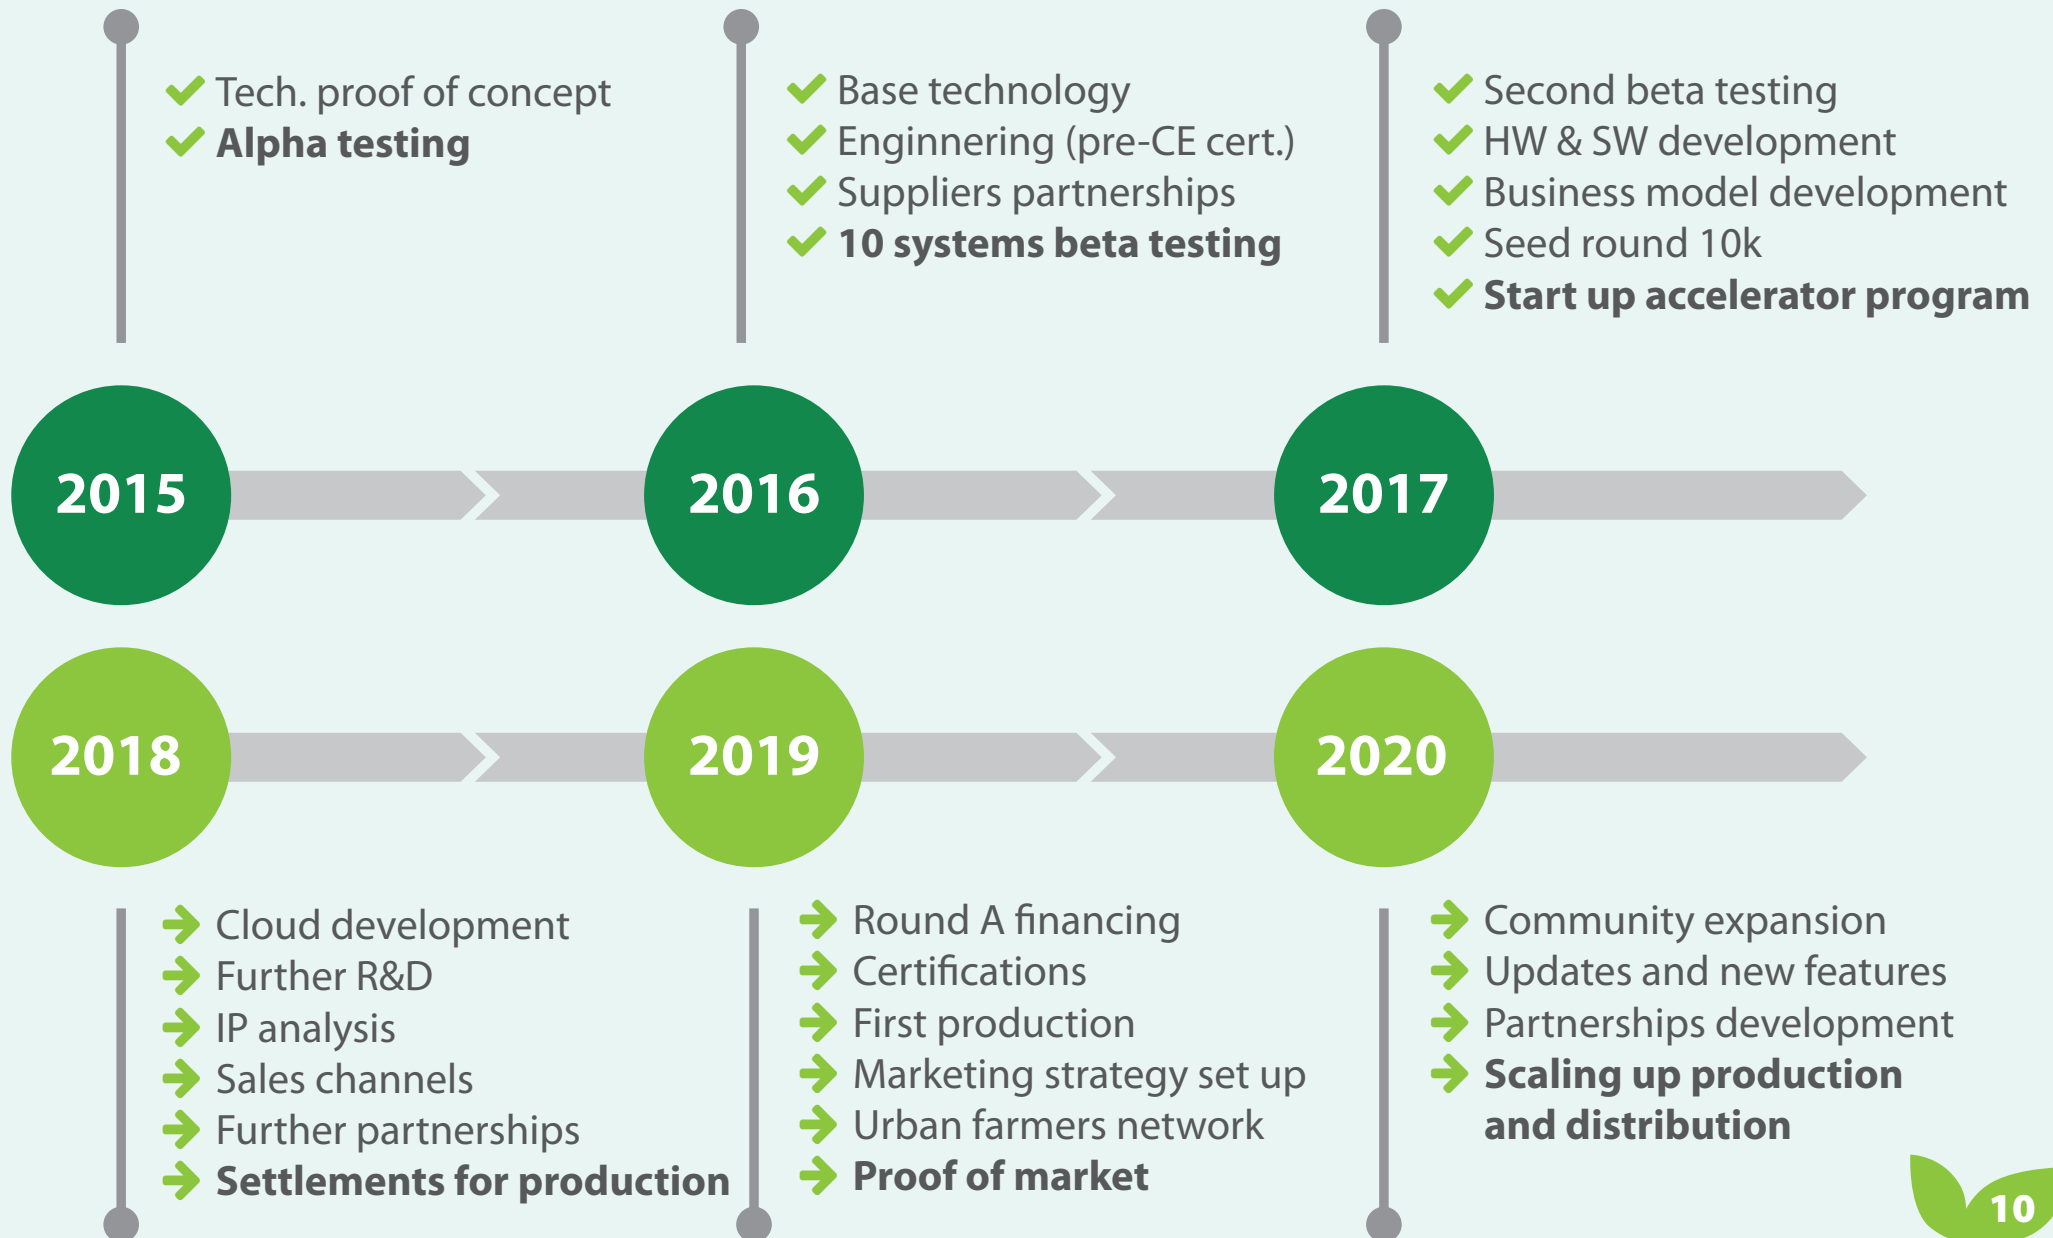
Tech. proof of concept
Alpha testing

Base technology
Enginnering (pre-CE cert.)
Suppliers partnerships
10 systems beta testing

Second beta testing
HW & SW development
Business model development
Seed round 10k
Start up accelerator program

2015

2016

2017

2018

2019

2020

Cloud development
Further R&D
IP analysis
Sales channels
Further partnerships
Settlements for production

Round A financing
Certifications
First production
Marketing strategy set up
Urban farmers network
Proof of market

Community expansion
Updates and new features
Partnerships development
Scaling up production and distribution

10